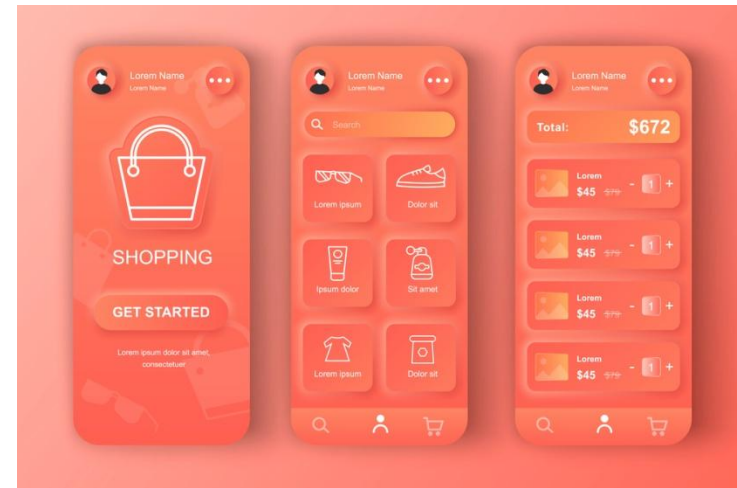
Lorem Name
Lorem Name

SHOPPING

GET STARTED

Lorem ipsum dolor sit amet, consectetuer

Lorem Name
Lorem Name

Search

Lorem ipsum

Dolor sit

Ipsum dolor

Sit amet

Lorem ipsum

Dolor sit

Lorem Name
Lorem Name

Total: $672

Lorem
$45 $79 - 1 +

Lorem
$45 $79 - 1 +

Lorem
$45 $79 - 1 +

Lorem
$45 $79 - 1 +